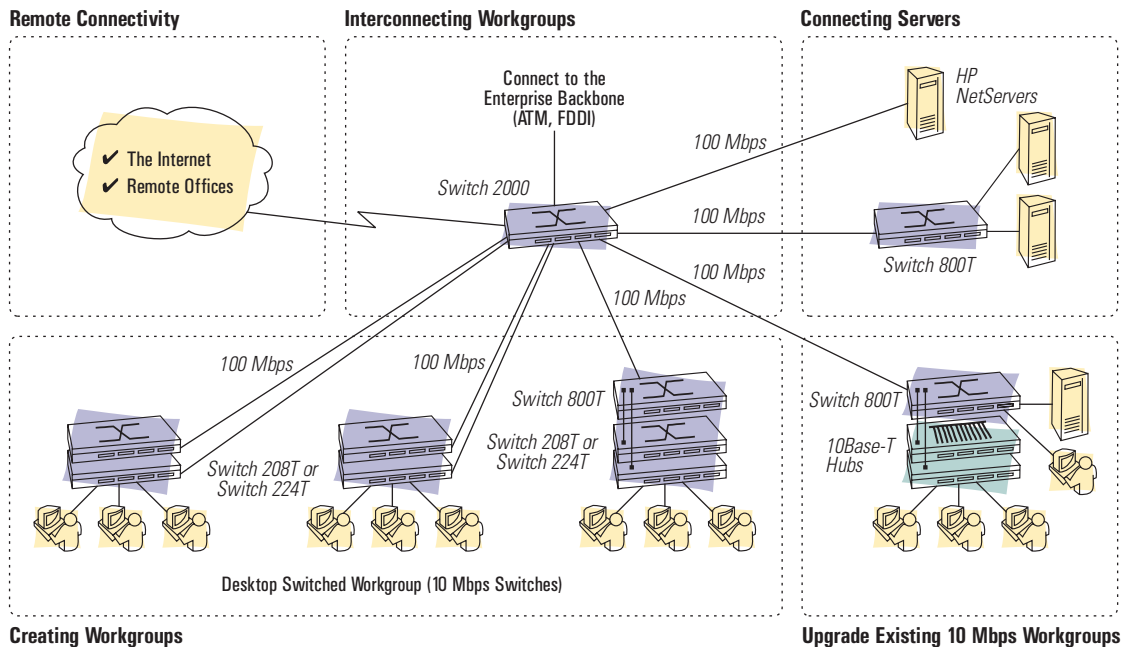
Remote Connectivity

Interconnecting Workgroups

Connecting Servers

✔ The Internet
✔ Remote Offices

Connect to the Enterprise Backbone (ATM, FDDI)

HP NetServers

100 Mbps

Switch 2000

100 Mbps

100 Mbps

Switch 800T

100 Mbps

100 Mbps

100 Mbps

Switch 800T

Switch 800T

Switch 208T or Switch 224T

Switch 208T or Switch 224T

10Base-T Hubs

Desktop Switched Workgroup (10 Mbps Switches)

Creating Workgroups

Upgrade Existing 10 Mbps Workgroups